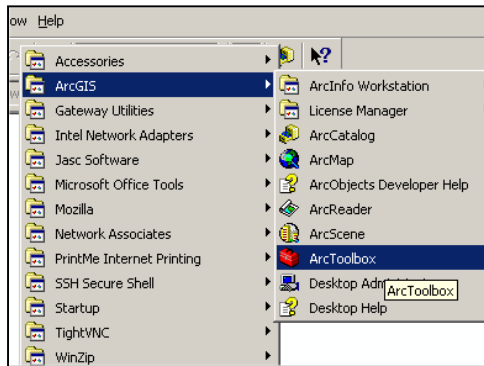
ow Help

Accessories
ArcGIS
Gateway Utilities
Intel Network Adapters
Jasc Software
Microsoft Office Tools
Mozilla
Network Associates
PrintMe Internet Printing
SSH Secure Shell
Startup
TightVNC
WinZip

ArcInfo Workstation
License Manager
ArcCatalog
ArcMap
ArcObjects Developer Help
ArcReader
ArcScene
ArcToolbox
Desktop Adm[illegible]
Desktop Help

ArcToolbox